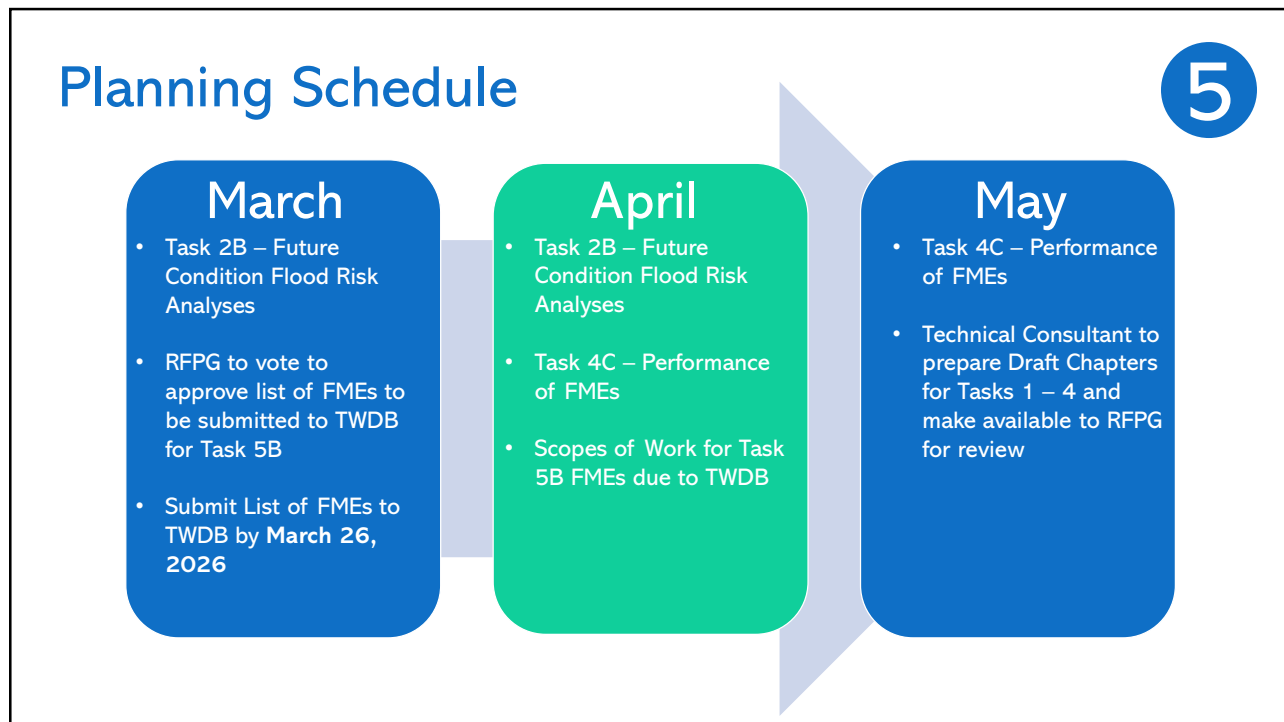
Planning Schedule

5

March

- Task 2B – Future Condition Flood Risk Analyses
- RFPG to vote to approve list of FMEs to be submitted to TWDB for Task 5B
- Submit List of FMEs to TWDB by **March 26, 2026**

April

- Task 2B – Future Condition Flood Risk Analyses
- Task 4C – Performance of FMEs
- Scopes of Work for Task 5B FMEs due to TWDB

May

- Task 4C – Performance of FMEs
- Technical Consultant to prepare Draft Chapters for Tasks 1 – 4 and make available to RFPG for review